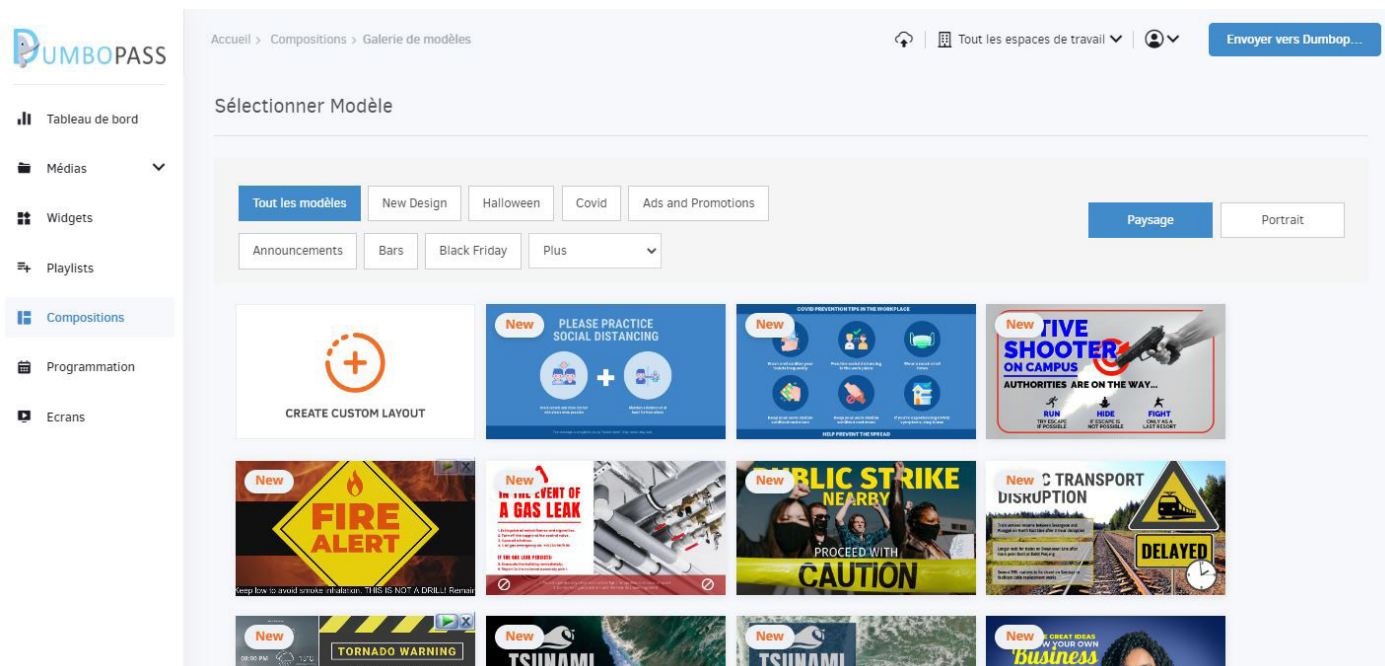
UMBOPASS

Tableau de bord
Médias
Widgets
Playlists
Compositions
Programmation
Ecrans

Accueil > Compositions > Galerie de modèles

Tout les espaces de travail

Envoyer vers Dumbop...

Sélectionner Modèle

Tout les modèles
New Design
Halloween
Covid
Ads and Promotions
Announcements
Bars
Black Friday
Plus

Paysage
Portrait

CREATE CUSTOM LAYOUT

New
PLEASE PRACTICE SOCIAL DISTANCING

New
COVID PREVENTION TIPS IN THE WORKPLACE
HELP PREVENT THE SPREAD

New
TIVE SHOOTER ON CAMPUS
AUTHORITIES ARE ON THE WAY...
RUN
HIDE
FIGHT

New
FIRE ALERT
Keep low to avoid smoke inhalation. THIS IS NOT A DRILL! Remain

New
IN THE EVENT OF A GAS LEAK

New
BLIC STRIKE NEARBY
PROCEED WITH CAUTION

New
C TRANSPORT DISRUPTION
DELAYED

New
TORNADO WARNING

New
TSUNAMI

New
TSUNAMI

New
Business